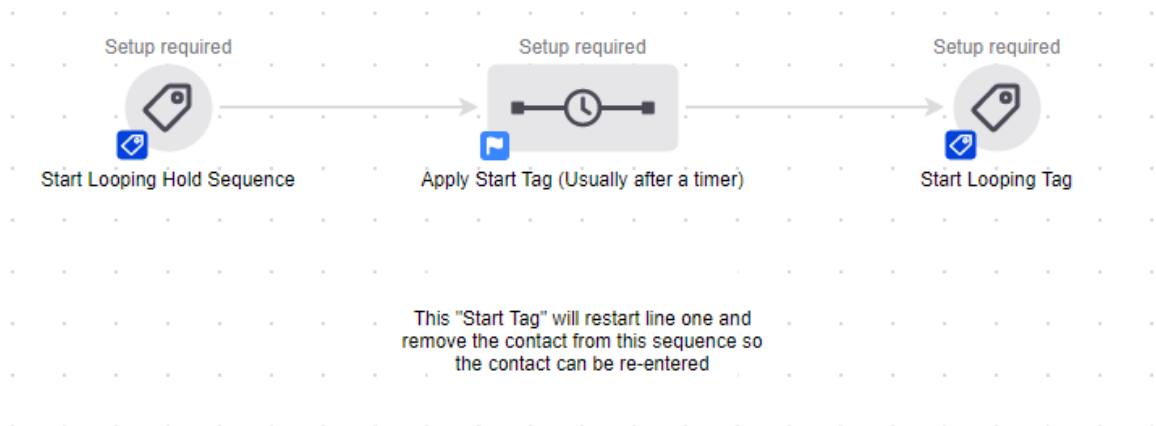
Setup required

Start Looping Hold Sequence

Setup required

Apply Start Tag (Usually after a timer)

Setup required

Start Looping Tag

This "Start Tag" will restart line one and remove the contact from this sequence so the contact can be re-entered